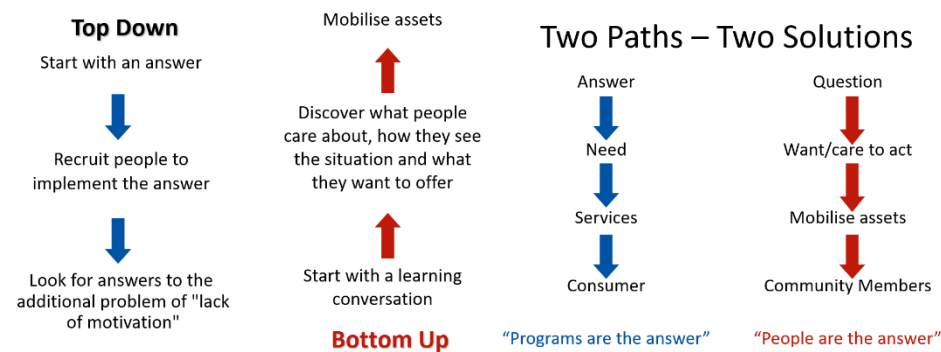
Top Down

Start with an answer

Recruit people to implement the answer

Look for answers to the additional problem of "lack of motivation"

Mobilise assets

Discover what people care about, how they see the situation and what they want to offer

Start with a learning conversation

Bottom Up

Two Paths – Two Solutions

Answer

Need

Services

Consumer

"Programs are the answer"

Question

Want/care to act

Mobilise assets

Community Members

"People are the answer"